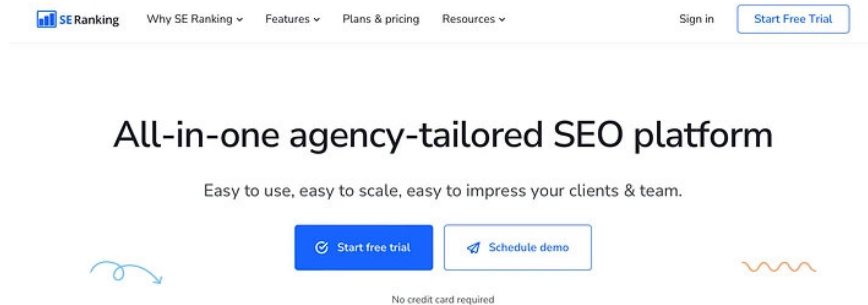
SE Ranking Why SE Ranking Features Plans & pricing Resources Sign in Start Free Trial

All-in-one agency-tailored SEO platform

Easy to use, easy to scale, easy to impress your clients & team.

Start free trial Schedule demo

No credit card required